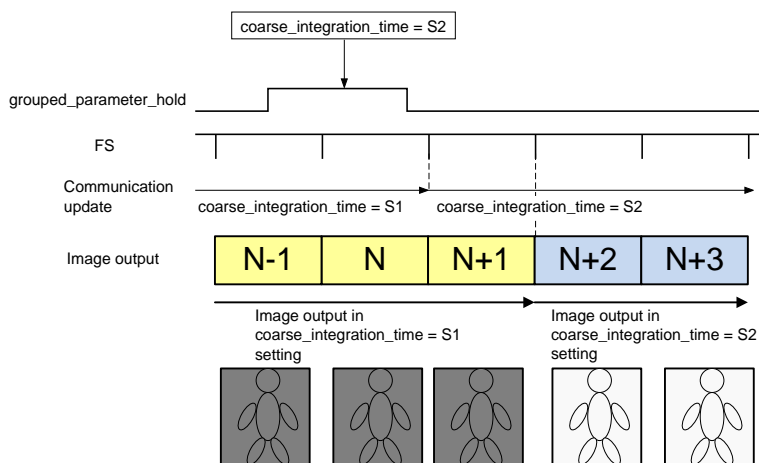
coarse_integration_time = S2

grouped_parameter_hold

FS

Communication update

coarse_integration_time = S1

coarse_integration_time = S2

Image output

| N-1 | N | N+1 | N+2 | N+3 |
|---|---|---|---|---|

Image output in coarse_integration_time = S1 setting

Image output in coarse_integration_time = S2 setting